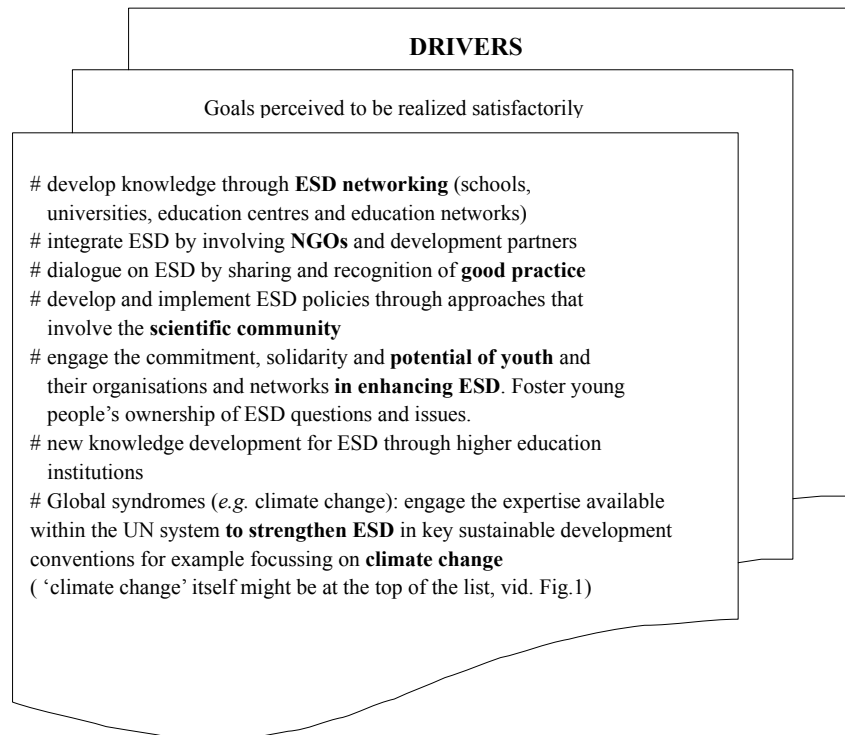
DRIVERS

Goals perceived to be realized satisfactorily

# develop knowledge through ESD networking (schools, universities, education centres and education networks)
# integrate ESD by involving NGOs and development partners
# dialogue on ESD by sharing and recognition of good practice
# develop and implement ESD policies through approaches that involve the scientific community
# engage the commitment, solidarity and potential of youth and their organisations and networks in enhancing ESD. Foster young people's ownership of ESD questions and issues.
# new knowledge development for ESD through higher education institutions
# Global syndromes (e.g. climate change): engage the expertise available within the UN system to strengthen ESD in key sustainable development conventions for example focussing on climate change
( 'climate change' itself might be at the top of the list, vid. Fig.1)